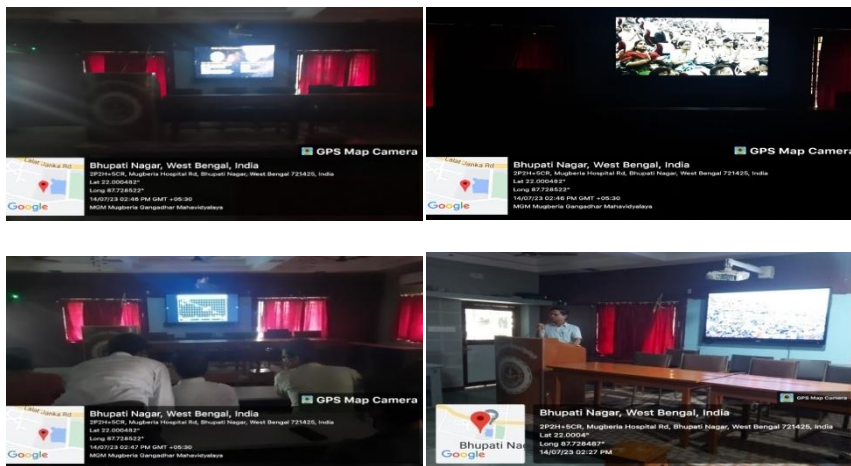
GPS Map Camera
Lalat Janka Rd
Google
Bhupati Nagar, West Bengal, India
2P2H+5CR, Mugberia Hospital Rd, Bhupati Nagar, West Bengal 721425, India
Lat 22.000483°
Long 87.728522°
14/07/23 02:46 PM GMT +05:30
MGM Mugberia Gangadhar Mahavidyalaya

GPS Map Camera
Lalat Janka Rd
Google
Bhupati Nagar, West Bengal, India
2P2H+5CR, Mugberia Hospital Rd, Bhupati Nagar, West Bengal 721425, India
Lat 22.000483°
Long 87.728522°
14/07/23 02:46 PM GMT +05:30
MGM Mugberia Gangadhar Mahavidyalaya

GPS Map Camera
Lalat Janka Rd
Google
Bhupati Nagar, West Bengal, India
2P2H+5CR, Mugberia Hospital Rd, Bhupati Nagar, West Bengal 721425, India
Lat 22.000483°
Long 87.728522°
14/07/23 02:47 PM GMT +05:30
MGM Mugberia Gangadhar Mahavidyalaya

GPS Map Camera
Bhupati Nag
Google
Bhupati Nagar, West Bengal, India
2P2H+5CR, Mugberia Hospital Rd, Bhupati Nagar, West Bengal 721425, India
Lat 22.0004°
Long 87.728487°
14/07/23 02:27 PM